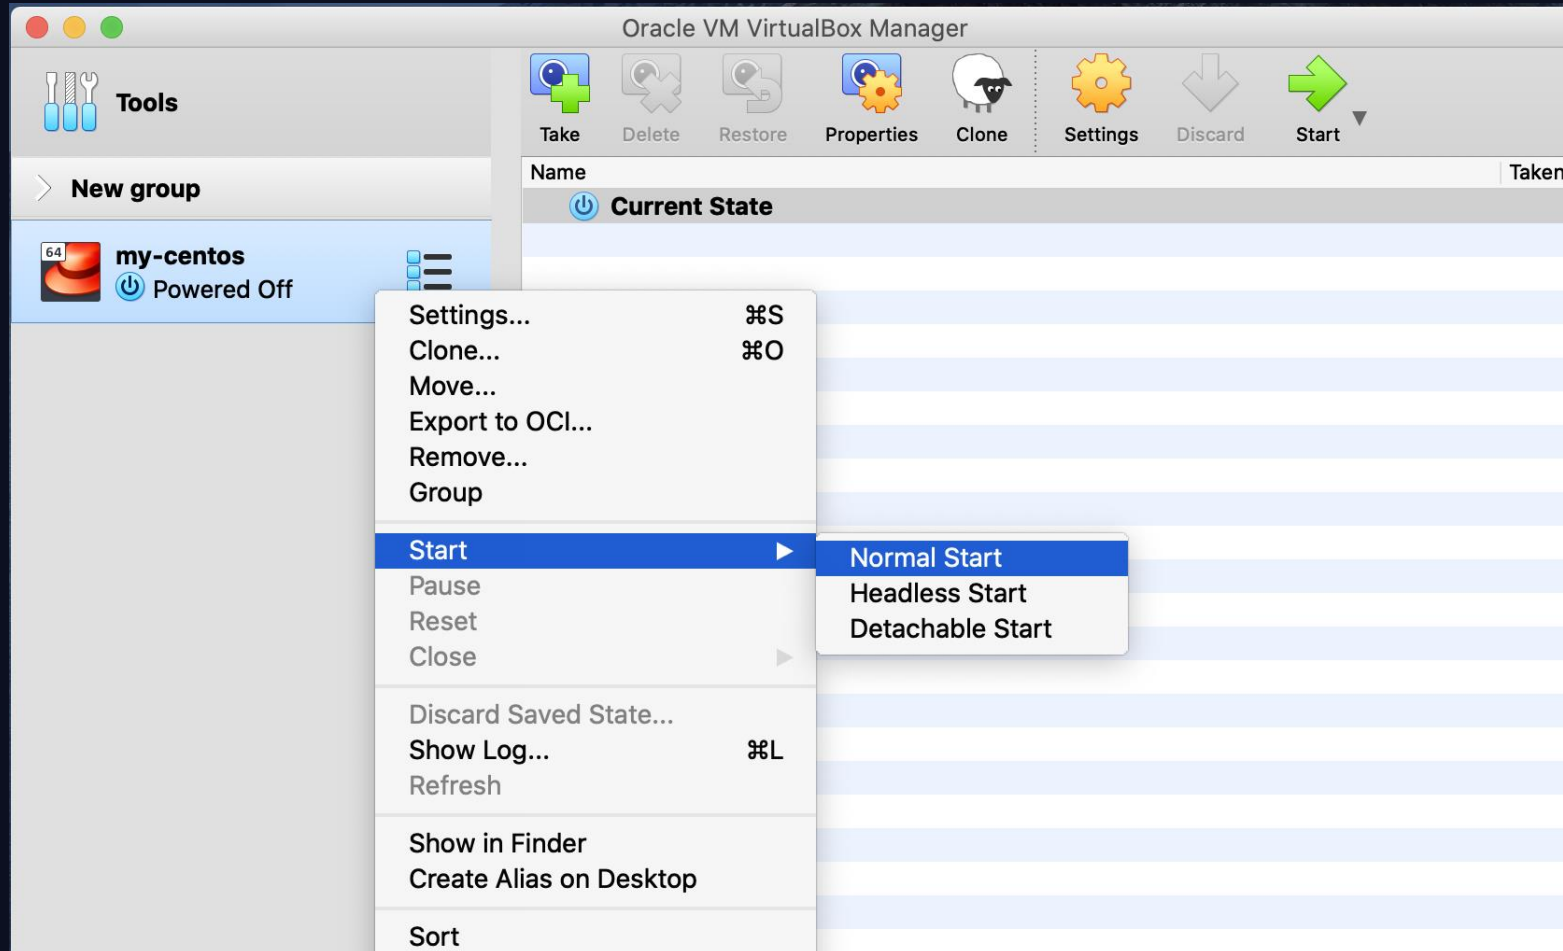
Oracle VM VirtualBox Manager

Tools

New group

64
my-centos
Powered Off

Take
Delete
Restore
Properties
Clone
Settings
Discard
Start

| Name | Taken |
|---|---|
| Current State | |

Settings... ⌘S
Clone... ⌘O
Move...
Export to OCI...
Remove...
Group

Start
Pause
Reset
Close

Discard Saved State...
Show Log... ⌘L
Refresh

Show in Finder
Create Alias on Desktop

Sort

Normal Start
Headless Start
Detachable Start